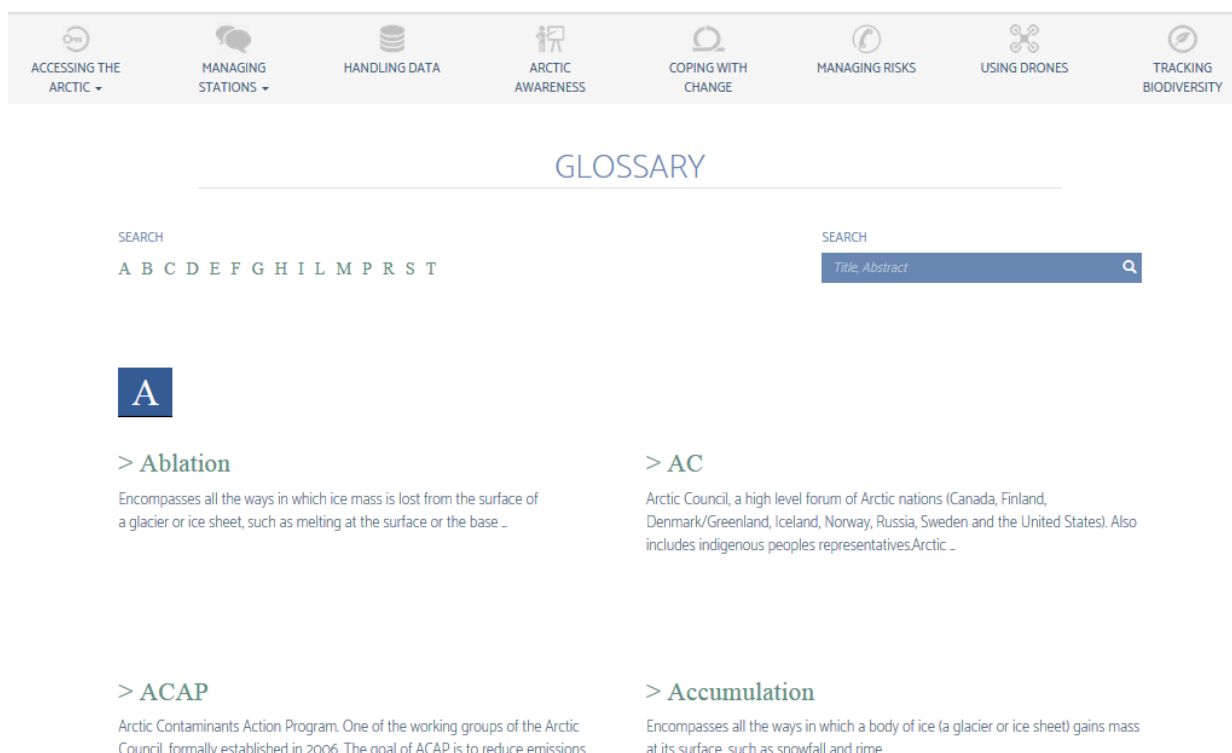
ACCESSING THE ARCTIC

MANAGING STATIONS

HANDLING DATA

ARCTIC AWARENESS

COPING WITH CHANGE

MANAGING RISKS

USING DRONES

TRACKING BIODIVERSITY

GLOSSARY

SEARCH

A B C D E F G H I L M P R S T

SEARCH

Title, Abstract

A

> Ablation

Encompasses all the ways in which ice mass is lost from the surface of a glacier or ice sheet, such as melting at the surface or the base ...

> AC

Arctic Council, a high level forum of Arctic nations (Canada, Finland, Denmark/Greenland, Iceland, Norway, Russia, Sweden and the United States). Also includes indigenous peoples representatives.Arctic ...

> ACAP

Arctic Contaminants Action Program. One of the working groups of the Arctic Council, formally established in 2006. The goal of ACAP is to reduce emissions

> Accumulation

Encompasses all the ways in which a body of ice (a glacier or ice sheet) gains mass at its surface, such as snowfall and rime